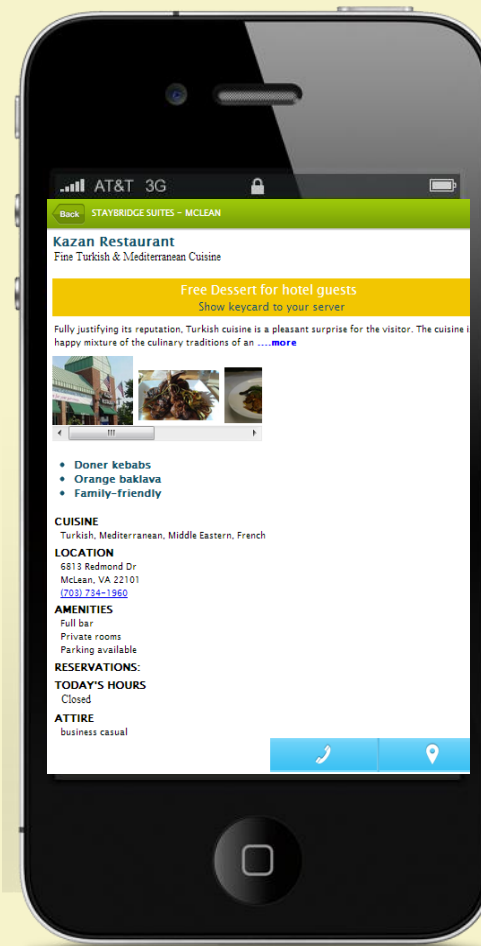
AT&T 3G

Back STAYBRIDGE SUITES - MCLEAN

Kazan Restaurant
Fine Turkish & Mediterranean Cuisine

Free Dessert for hotel guests
Show keycard to your server

Fully justifying its reputation, Turkish cuisine is a pleasant surprise for the visitor. The cuisine i happy mixture of the culinary traditions of an ....more

- Doner kebabs
- Orange baklava
- Family-friendly

CUISINE
Turkish, Mediterranean, Middle Eastern, French

LOCATION
6813 Redmond Dr
McLean, VA 22101
(703) 734-1960

AMENITIES
Full bar
Private rooms
Parking available

RESERVATIONS:

TODAY'S HOURS
Closed

ATTIRE
business casual